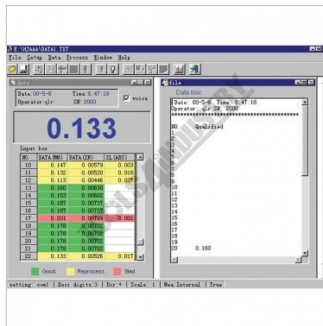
E:\C[AAA\DATA].TXT

File Setup Data Process Window Help

Data box

Date: 00-5-8 Time: 8:47:18
Operator: glr SN: 2000
Date: 00-5-8 Time: 8:47:18
Operator: glr SN: 2000

voice

0.133

Input box

| NO | DATA (MM) | DATA (IN) | CL (ABC) |
|---|---|---|---|
| 10 | 0.147 | 0.00579 | 0.003 |
| 11 | 0.132 | 0.00520 | 0.018 |
| 12 | 0.113 | 0.00445 | 0.037 |
| 13 | 0.160 | 0.00630 | |
| 14 | 0.153 | 0.00602 | |
| 15 | 0.187 | 0.00737 | |
| 16 | 0.187 | 0.00737 | |
| 17 | 0.201 | 0.00794 | 0.051 |
| 18 | 0.178 | 0.00702 | |
| 19 | 0.176 | 0.00700 | |
| 20 | 0.178 | 0.00702 | |
| 21 | 0.178 | 0.00702 | |
| 22 | 0.133 | 0.00526 | 0.017 |

Good Reprocess Bad

NO Qualified
1
2
3
4
5
6
7
8
9
10
11
12
13
14
15
16
17
18
19
20
21 0.160

setting mm | Deci digits 3 | Dir + | Scale 1 | Max Interval | True